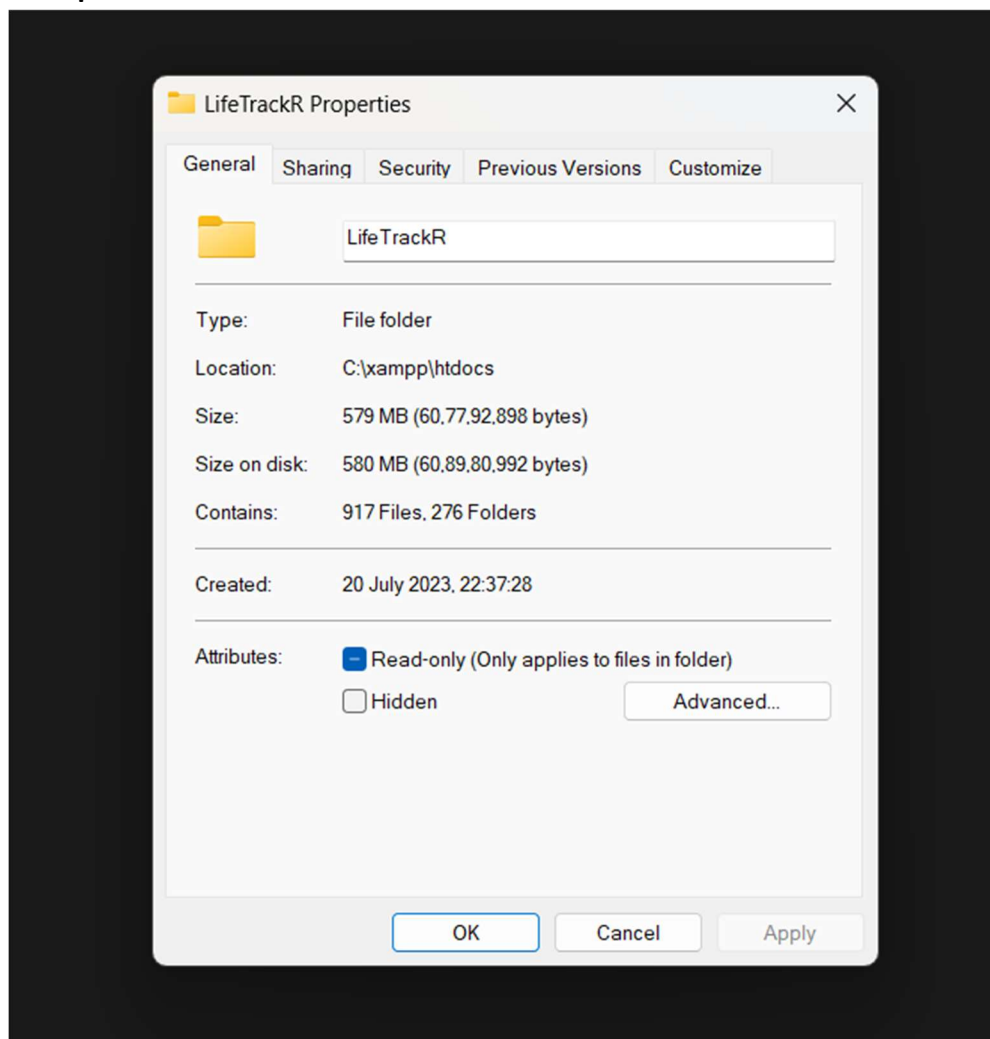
LifeTrackR Properties

General | Sharing | Security | Previous Versions | Customize

LifeTrackR

Type: File folder

Location: C:\xampp\htdocs

Size: 579 MB (60,77,92,898 bytes)

Size on disk: 580 MB (60,89,80,992 bytes)

Contains: 917 Files, 276 Folders

Created: 20 July 2023, 22:37:28

Attributes: Read-only (Only applies to files in folder)

Hidden

Advanced...

OK Cancel Apply